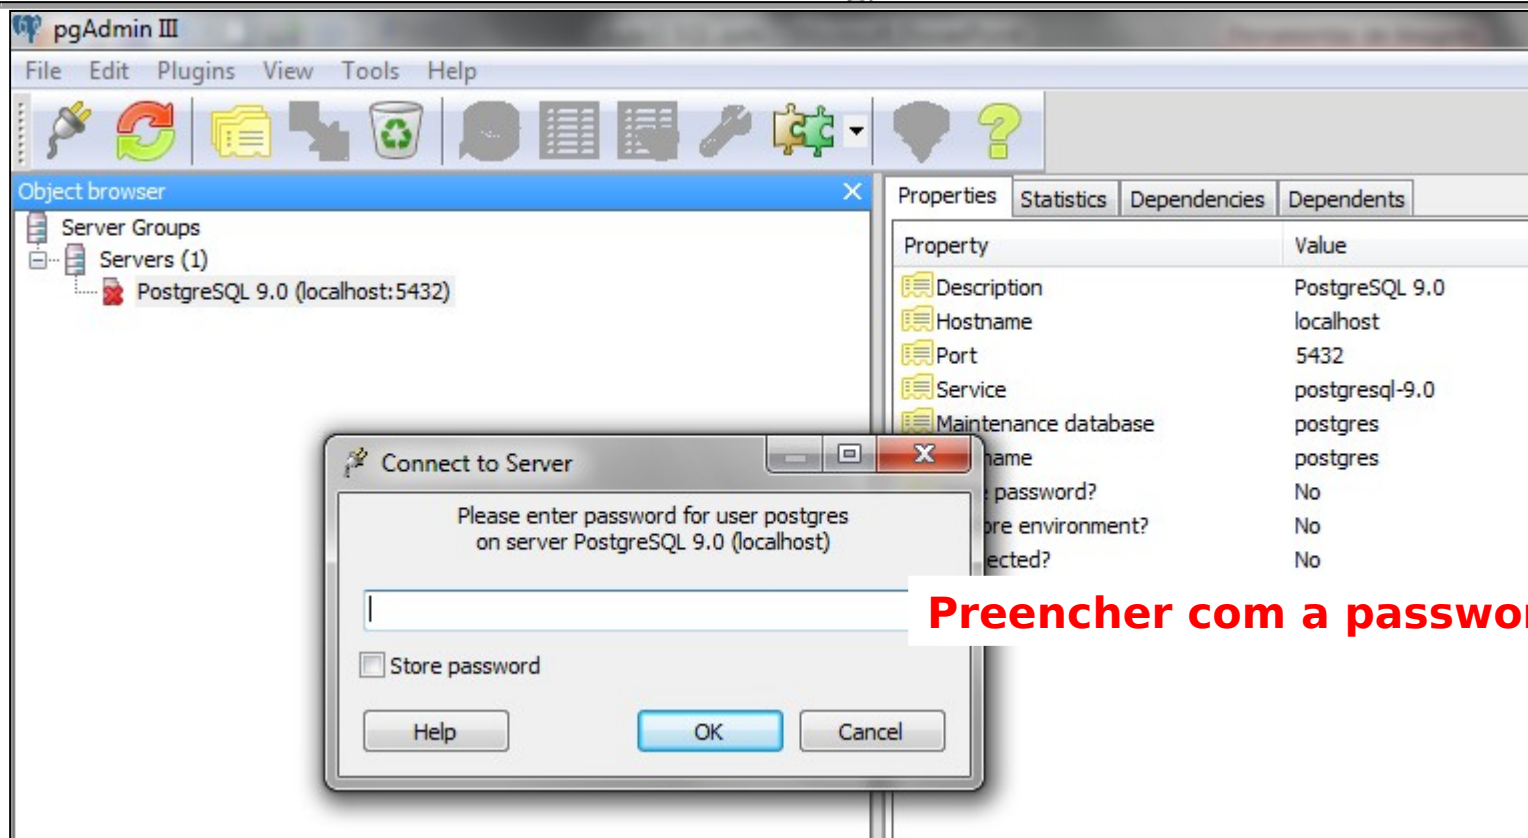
pgAdmin III

File Edit Plugins View Tools Help

Object browser

Server Groups
Servers (1)
PostgreSQL 9.0 (localhost:5432)

Properties Statistics Dependencies Dependents

| Property | Value |
|---|---|
| Description | PostgreSQL 9.0 |
| Hostname | localhost |
| Port | 5432 |
| Service | postgresql-9.0 |
| Maintenance database | postgres |
| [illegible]name | postgres |
| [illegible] password? | No |
| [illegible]ore environment? | No |
| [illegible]ected? | No |

Connect to Server

Please enter password for user postgres on server PostgreSQL 9.0 (localhost)

Store password

Help OK Cancel

Preencher com a passwo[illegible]